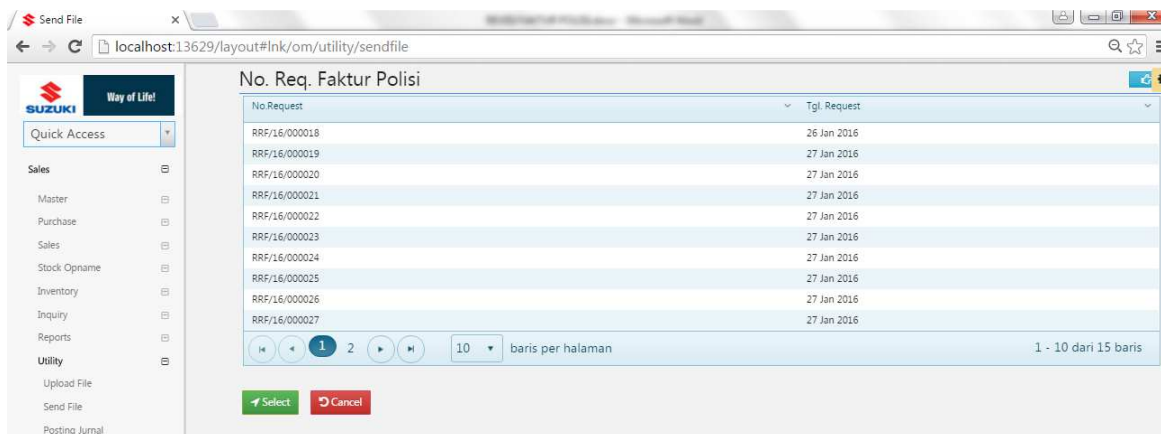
Send File ×

localhost:13629/layout#lnk/om/utility/sendfile

SUZUKI Way of Life!

Quick Access

Sales
Master
Purchase
Sales
Stock Opname
Inventory
Inquiry
Reports
Utility
Upload File
Send File
Posting Jurnal

No. Req. Faktur Polisi

| No.Request | Tgl. Request |
|---|---|
| RRF/16/000018 | 26 Jan 2016 |
| RRF/16/000019 | 27 Jan 2016 |
| RRF/16/000020 | 27 Jan 2016 |
| RRF/16/000021 | 27 Jan 2016 |
| RRF/16/000022 | 27 Jan 2016 |
| RRF/16/000023 | 27 Jan 2016 |
| RRF/16/000024 | 27 Jan 2016 |
| RRF/16/000025 | 27 Jan 2016 |
| RRF/16/000026 | 27 Jan 2016 |
| RRF/16/000027 | 27 Jan 2016 |

1 2 10 baris per halaman 1 - 10 dari 15 baris

Select Cancel